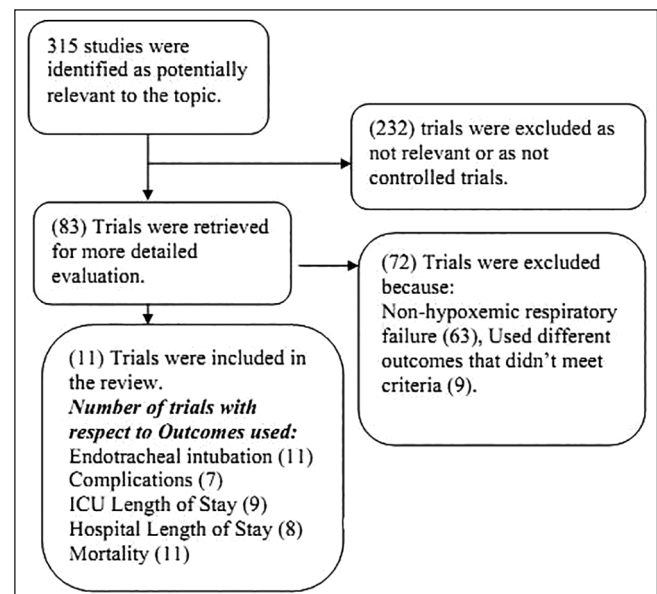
315 studies were identified as potentially relevant to the topic.

(232) trials were excluded as not relevant or as not controlled trials.

(83) Trials were retrieved for more detailed evaluation.

(72) Trials were excluded because:
Non-hypoxemic respiratory failure (63), Used different outcomes that didn't meet criteria (9).

(11) Trials were included in the review.
***Number of trials with respect to Outcomes used:***
Endotracheal intubation (11)
Complications (7)
ICU Length of Stay (9)
Hospital Length of Stay (8)
Mortality (11)